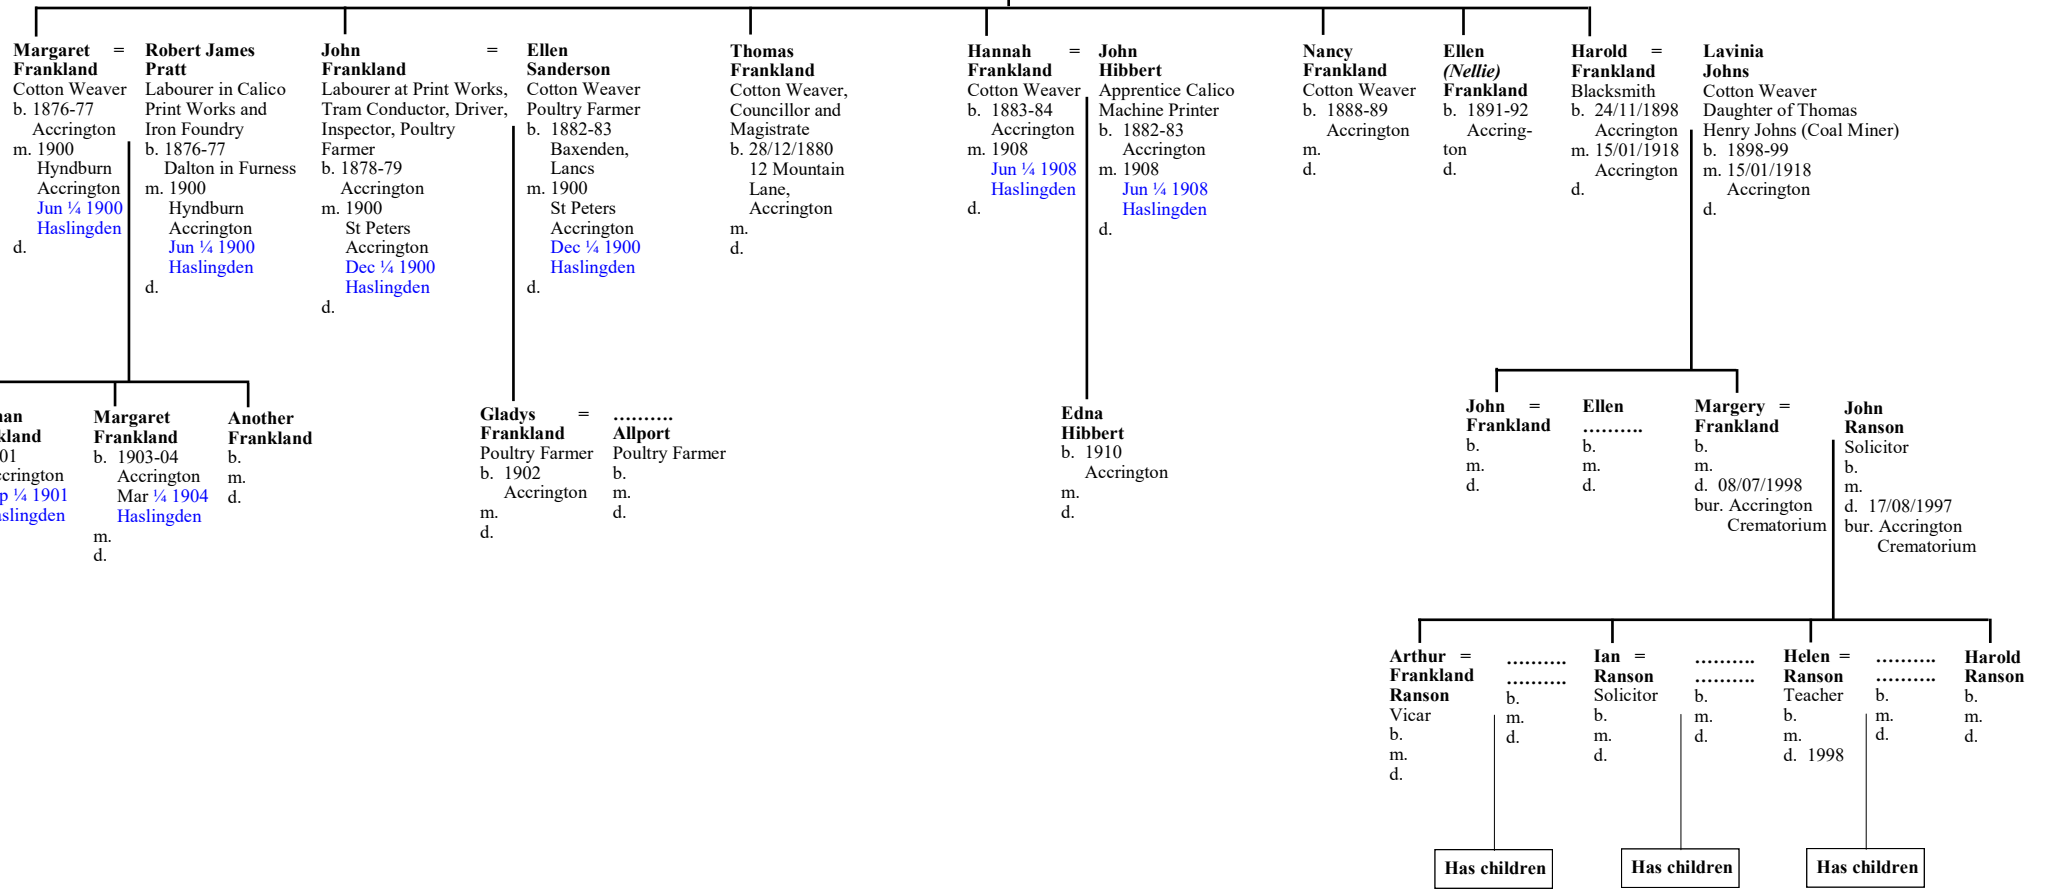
Margaret Frankland
Cotton Weaver
b. 1876-77 Accrington
m. 1900 Hyndburn Accrington Jun ¼ 1900 Haslingden
d.

=

Robert James Pratt
Labourer in Calico Print Works and Iron Foundry
b. 1876-77 Dalton in Furness
m. 1900 Hyndburn Accrington Jun ¼ 1900 Haslingden
d.

John Frankland
Labourer at Print Works, Tram Conductor, Driver, Inspector, Poultry Farmer
b. 1878-79 Accrington
m. 1900 St Peters Accrington Dec ¼ 1900 Haslingden
d.

=

Ellen Sanderson
Cotton Weaver
Poultry Farmer
b. 1882-83 Baxenden, Lancs
m. 1900 St Peters Accrington Dec ¼ 1900 Haslingden
d.

Thomas Frankland
Cotton Weaver, Councillor and Magistrate
b. 28/12/1880 12 Mountain Lane, Accrington
m.
d.

Hannah Frankland
Cotton Weaver
b. 1883-84 Accrington
m. 1908 Jun ¼ 1908 Haslingden
d.

=

John Hibbert
Apprentice Calico Machine Printer
b. 1882-83 Accrington
m. 1908 Jun ¼ 1908 Haslingden
d.

Nancy Frankland
Cotton Weaver
b. 1888-89 Accrington
m.
d.

Ellen (Nellie) Frankland
b. 1891-92 Accrington
d.

Harold Frankland
Blacksmith
b. 24/11/1898 Accrington
m. 15/01/1918 Accrington
d.

=

Lavinia Johns
Cotton Weaver
Daughter of Thomas Henry Johns (Coal Miner)
b. 1898-99
m. 15/01/1918 Accrington
d.

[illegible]an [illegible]kland
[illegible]01 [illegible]ccrington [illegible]p ¼ 1901 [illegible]slingden

Margaret Frankland
b. 1903-04 Accrington Mar ¼ 1904 Haslingden
m.
d.

Another Frankland
b.
m.
d.

Gladys Frankland
Poultry Farmer
b. 1902 Accrington
m.
d.

=

……… Allport
Poultry Farmer
b.
m.
d.

Edna Hibbert
b. 1910 Accrington
m.
d.

John Frankland
b.
m.
d.

=

Ellen ………
b.
m.
d.

Margery Frankland
b.
m.
d. 08/07/1998
bur. Accrington Crematorium

=

John Ranson
Solicitor
b.
m.
d. 17/08/1997
bur. Accrington Crematorium

Arthur Frankland Ranson
Vicar
b.
m.
d.

=

………
………
b.
m.
d.

Ian Ranson
Solicitor
b.
m.
d.

=

………
………
b.
m.
d.

Helen Ranson
Teacher
b.
m.
d. 1998

=

………
………
b.
m.
d.

Harold Ranson
b.
m.
d.

Has children

Has children

Has children